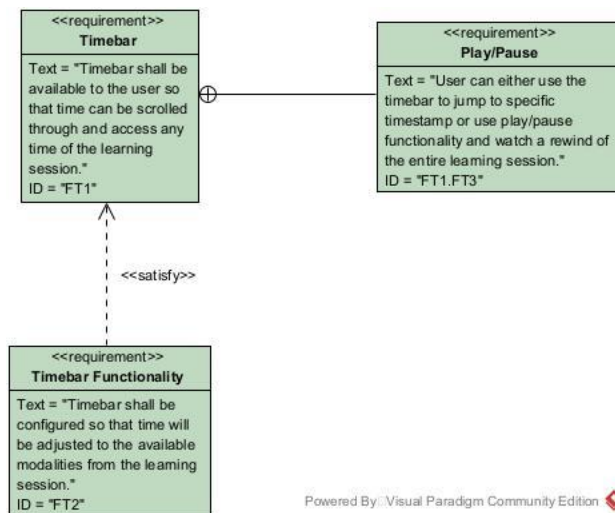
<<requirement>>
Timebar

Text = "Timebar shall be available to the user so that time can be scrolled through and access any time of the learning session."
ID = "FT1"

<<requirement>>
Play/Pause

Text = "User can either use the timebar to jump to specific timestamp or use play/pause functionality and watch a rewind of the entire learning session."
ID = "FT1.FT3"

<<satisfy>>

<<requirement>>
Timebar Functionality

Text = "Timebar shall be configured so that time will be adjusted to the available modalities from the learning session."
ID = "FT2"

Powered By Visual Paradigm Community Edition